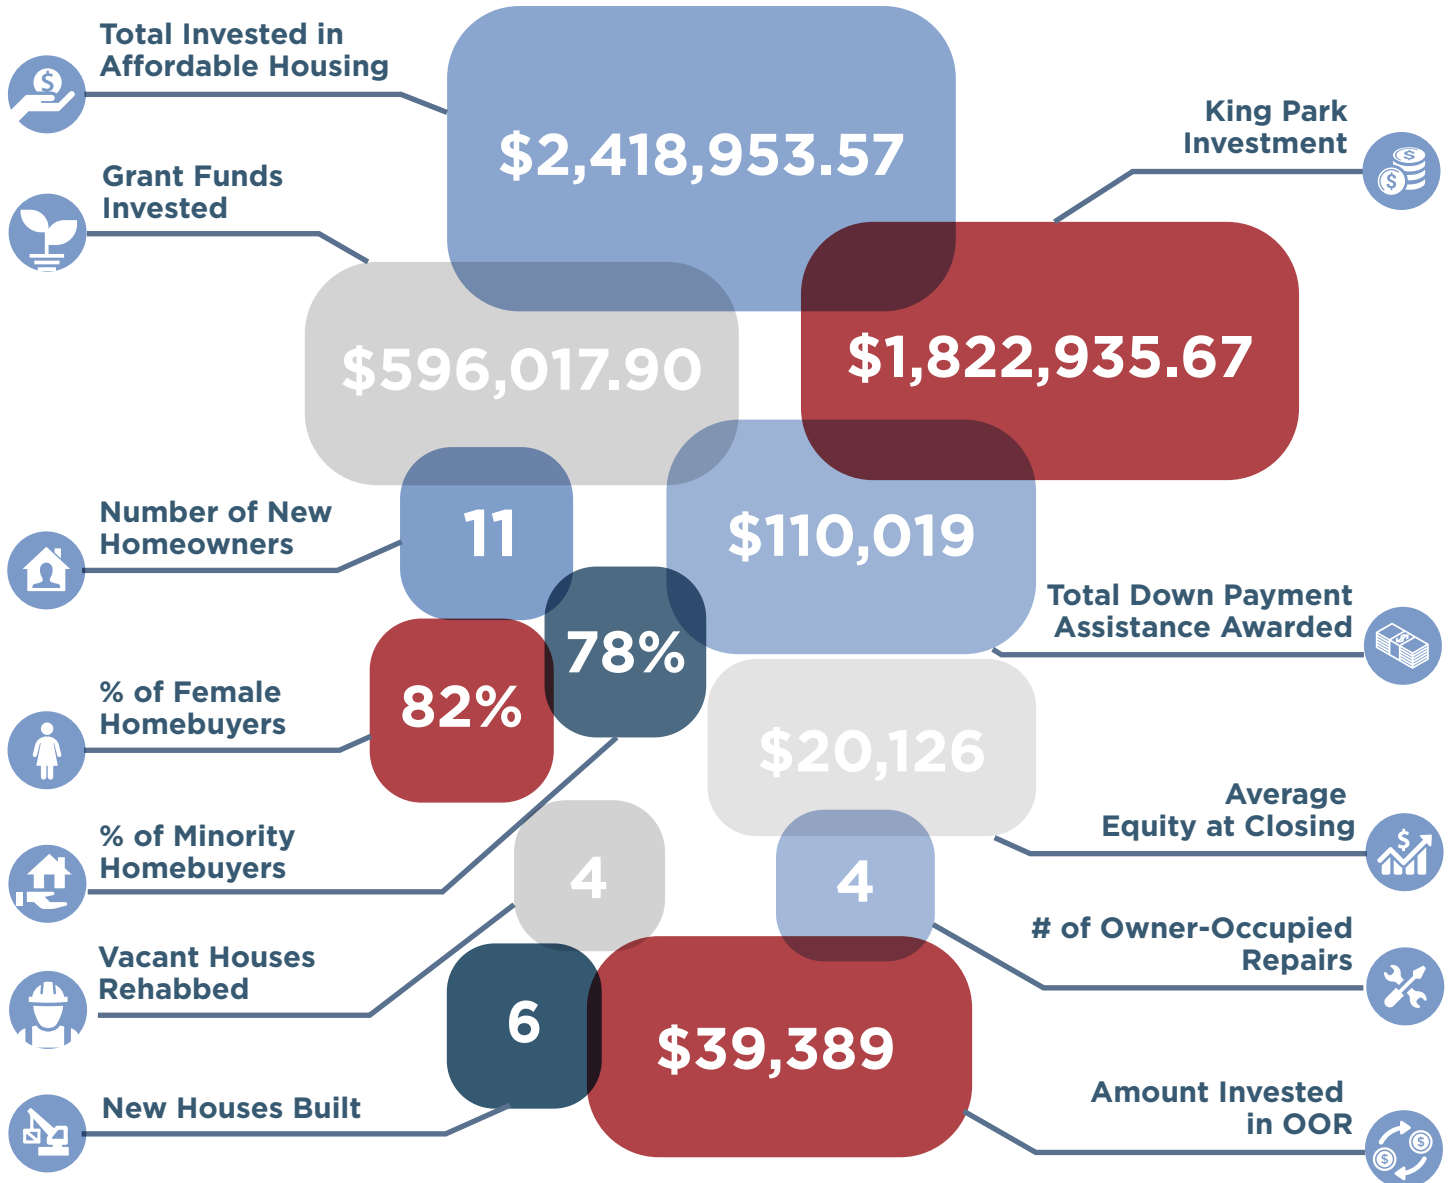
Total Invested in Affordable Housing

$2,418,953.57

King Park Investment

Grant Funds Invested

$596,017.90

$1,822,935.67

Number of New Homeowners

11

$110,019

78%

Total Down Payment Assistance Awarded

% of Female Homebuyers

82%

$20,126

Average Equity at Closing

% of Minority Homebuyers

4

4

# of Owner-Occupied Repairs

Vacant Houses Rehabbed

6

$39,389

New Houses Built

Amount Invested in OOR